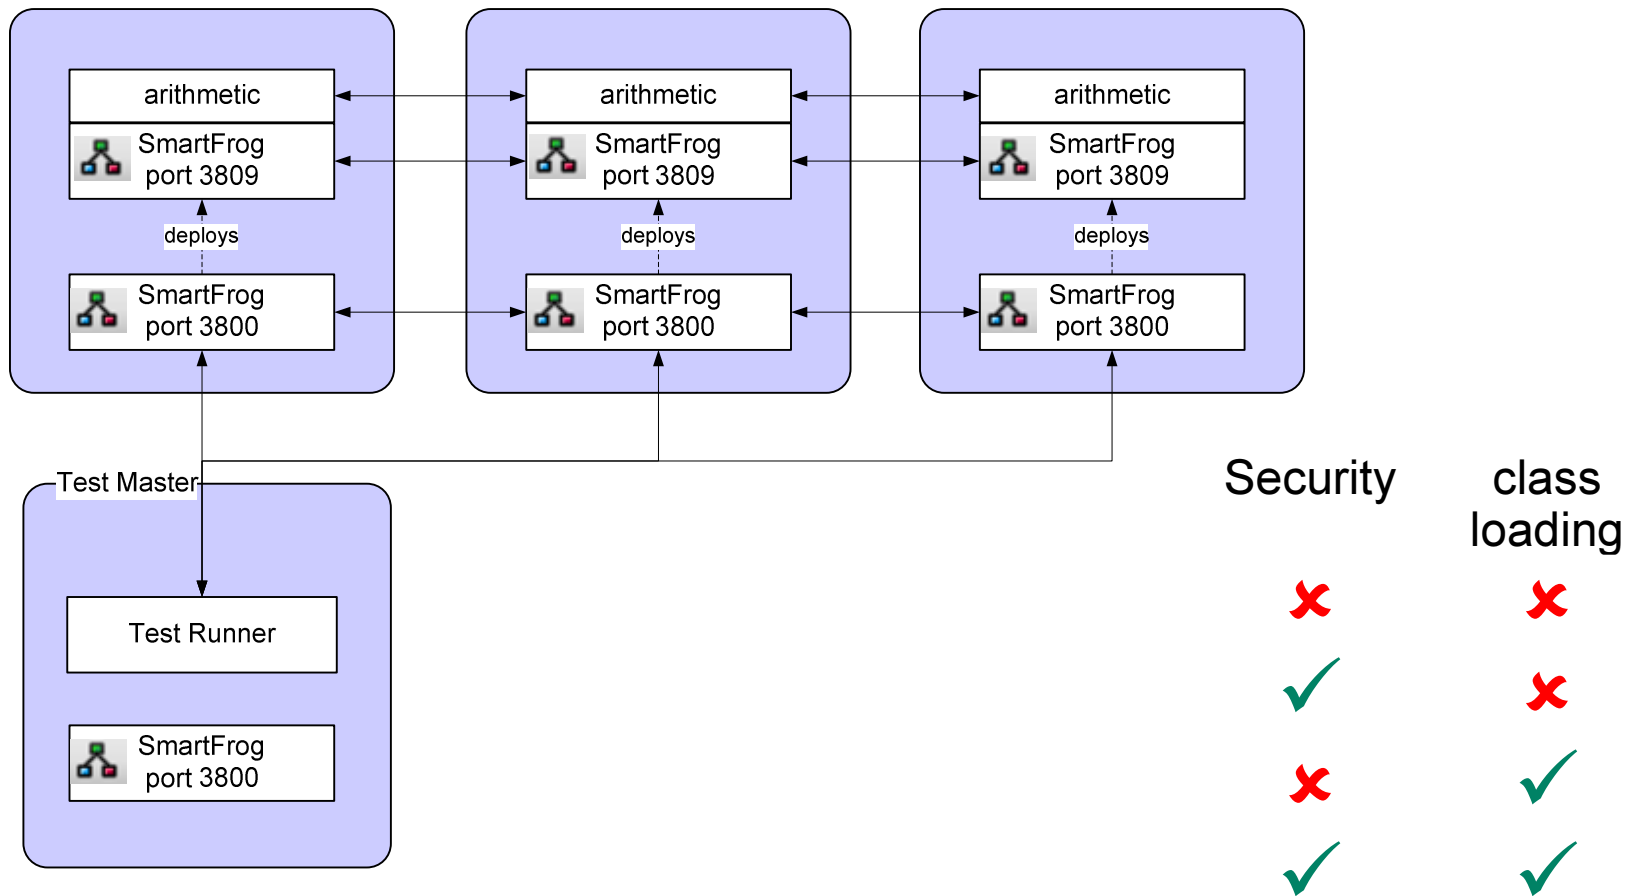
arithmetic

SmartFrog port 3809

deploys

SmartFrog port 3800

arithmetic

SmartFrog port 3809

deploys

SmartFrog port 3800

arithmetic

SmartFrog port 3809

deploys

SmartFrog port 3800

Test Master

Test Runner

SmartFrog port 3800

Security

class loading